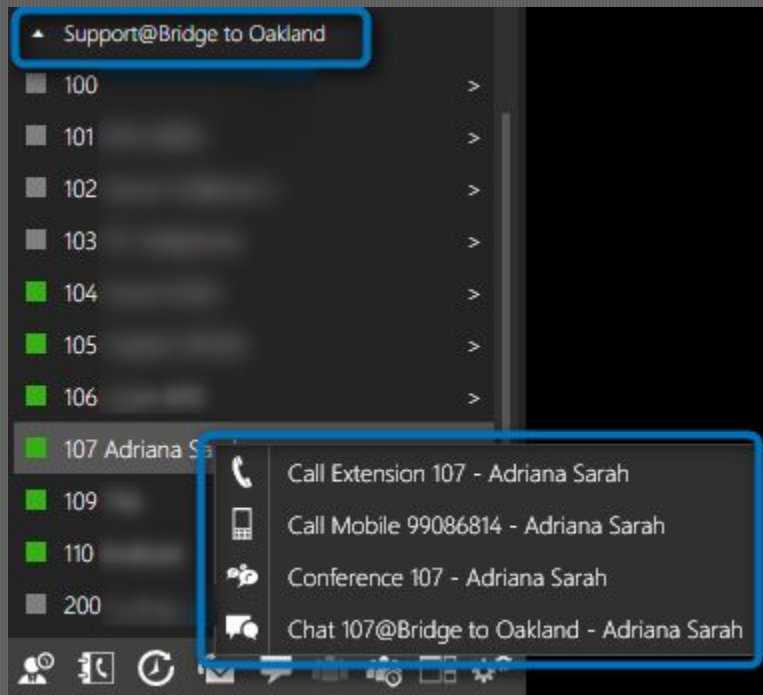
Support@Bridge to Oakland

100 >

101 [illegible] >

102 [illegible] >

103 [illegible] >

104 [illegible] >

105 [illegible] >

106 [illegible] >

107 Adriana S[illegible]

109 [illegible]

110 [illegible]

200

Call Extension 107 - Adriana Sarah

Call Mobile 99086814 - Adriana Sarah

Conference 107 - Adriana Sarah

Chat 107@Bridge to Oakland - Adriana Sarah